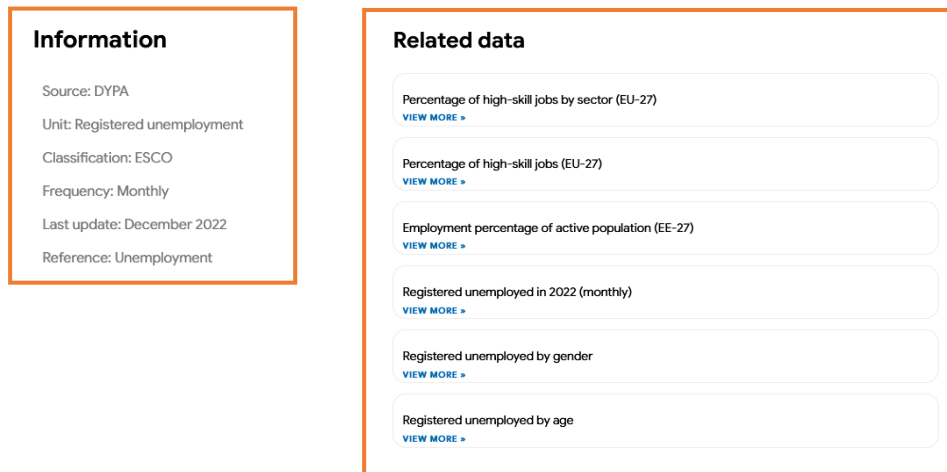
Information

Source: DYPA

Unit: Registered unemployment

Classification: ESCO

Frequency: Monthly

Last update: December 2022

Reference: Unemployment

Related data

Percentage of high-skill jobs by sector (EU-27)
VIEW MORE »

Percentage of high-skill jobs (EU-27)
VIEW MORE »

Employment percentage of active population (EE-27)
VIEW MORE »

Registered unemployed in 2022 (monthly)
VIEW MORE »

Registered unemployed by gender
VIEW MORE »

Registered unemployed by age
VIEW MORE »